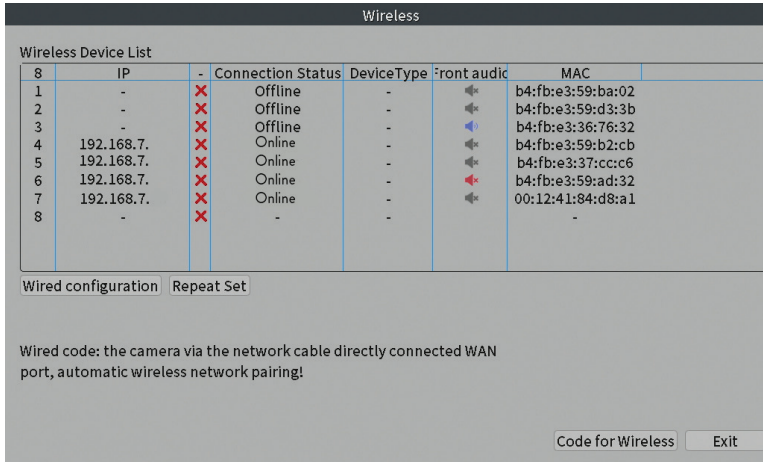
Wireless

Wireless Device List

| 8 | IP | - | Connection Status | DeviceType | Front audic | MAC |
|---|---|---|---|---|---|---|
| 1 | - | ✕ | Offline | - | | b4:fb:e3:59:ba:02 |
| 2 | - | ✕ | Offline | - | | b4:fb:e3:59:d3:3b |
| 3 | - | ✕ | Offline | - | | b4:fb:e3:36:76:32 |
| 4 | 192.168.7. | ✕ | Online | - | | b4:fb:e3:59:b2:cb |
| 5 | 192.168.7. | ✕ | Online | - | | b4:fb:e3:37:cc:c6 |
| 6 | 192.168.7. | ✕ | Online | - | | b4:fb:e3:59:ad:32 |
| 7 | 192.168.7. | ✕ | Online | - | | 00:12:41:84:d8:a1 |
| 8 | - | ✕ | - | - | | - |

Wired configuration
Repeat Set

Wired code: the camera via the network cable directly connected WAN port, automatic wireless network pairing!

Code for Wireless
Exit